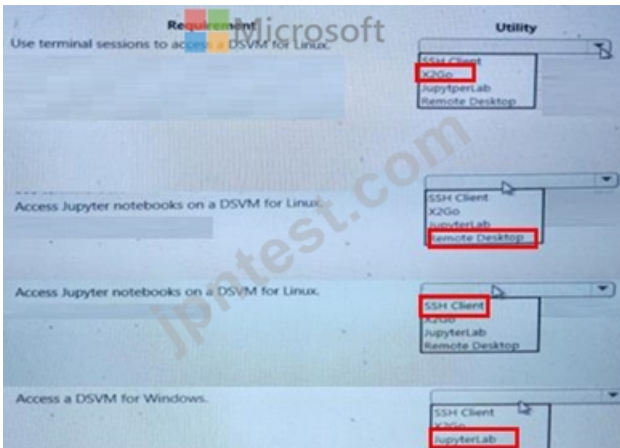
Requirement Microsoft Utility

Use terminal sessions to access a DSVM for Linux.

SSH Client
X2Go
JupytperLab
Remote Desktop

Access Jupyter notebooks on a DSVM for Linux.

SSH Client
X2Go
JupyterLab
Remote Desktop

Access Jupyter notebooks on a DSVM for Linux.

SSH Client
X2Go
JupyterLab
Remote Desktop

Access a DSVM for Windows.

SSH Client
X2Go
JupyterLab

jiptest.com